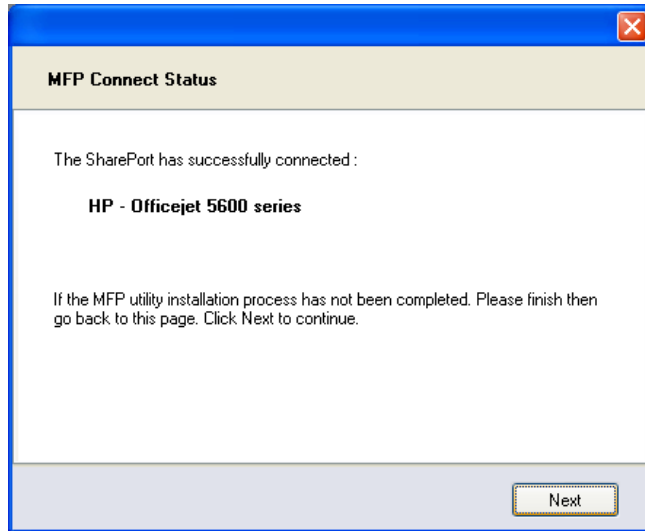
MFP Connect Status

The SharePort has successfully connected :

HP - Officejet 5600 series

If the MFP utility installation process has not been completed. Please finish then go back to this page. Click Next to continue.

Next